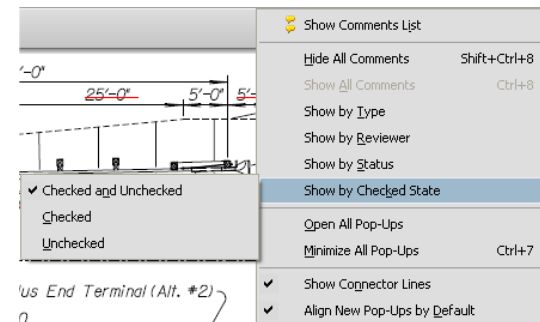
'-0"

25'-0"

5'-0"

5'-

Show Comments List

Hide All Comments Shift+Ctrl+8

Show All Comments Ctrl+8

Show by Type

Show by Reviewer

Show by Status

Show by Checked State

Open All Pop-Ups

Minimize All Pop-Ups Ctrl+7

Show Connector Lines

Align New Pop-Ups by Default

Checked and Unchecked

Checked

Unchecked

us End Terminal (Alt. #2)

0